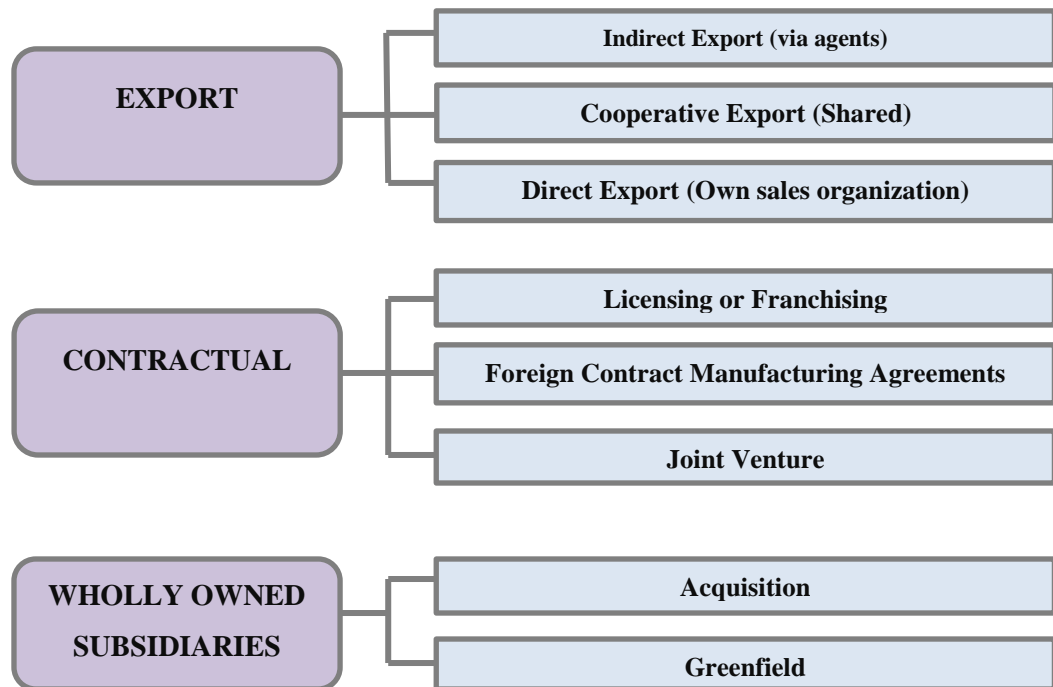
EXPORT

Indirect Export (via agents)

Cooperative Export (Shared)

Direct Export (Own sales organization)

CONTRACTUAL

Licensing or Franchising

Foreign Contract Manufacturing Agreements

Joint Venture

WHOLLY OWNED SUBSIDIARIES

Acquisition

Greenfield